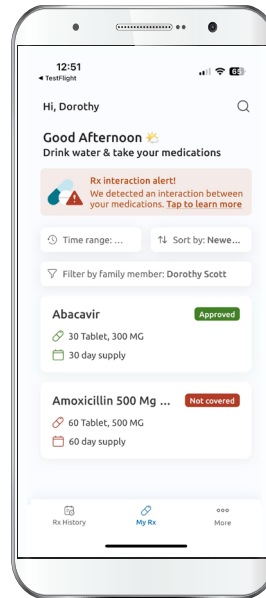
12:51
◂ TestFlight
69

Hi, Dorothy

Good Afternoon
Drink water & take your medications

Rx interaction alert!
We detected an interaction between your medications. Tap to learn more

Time range: ...
Sort by: Newe...

Filter by family member: Dorothy Scott

Abacavir
Approved
30 Tablet, 300 MG
30 day supply

Amoxicillin 500 Mg ...
Not covered
60 Tablet, 500 MG
60 day supply

Rx History
My Rx
More